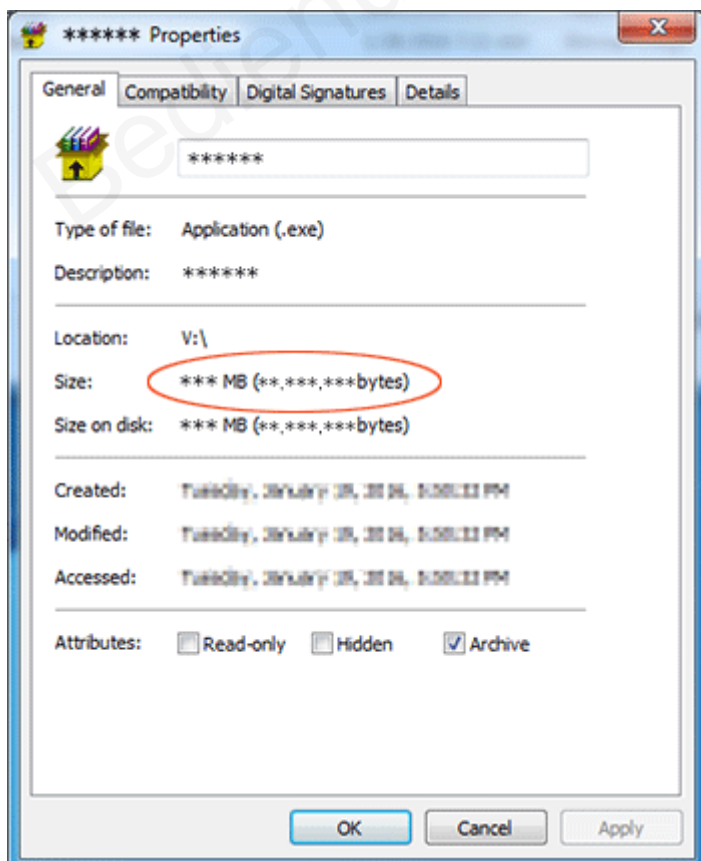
****** Properties

General | Compatibility | Digital Signatures | Details

******

Type of file: Application (.exe)

Description: ******

Location: V:\

Size: *** MB (**,***,***bytes)

Size on disk: *** MB (**,***,***bytes)

Created: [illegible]

Modified: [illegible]

Accessed: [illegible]

Attributes: Read-only Hidden Archive

OK Cancel Apply